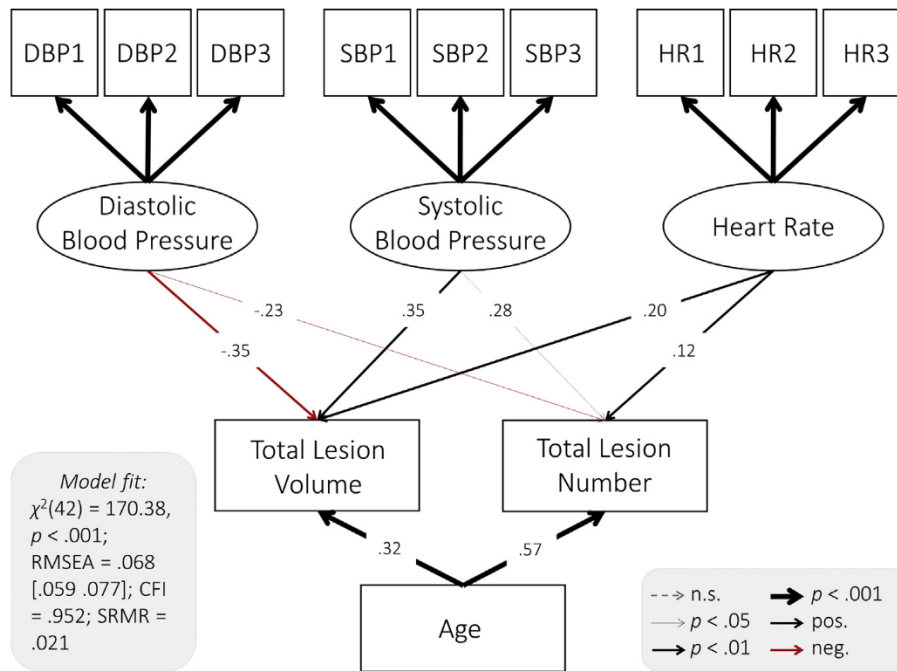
DBP1 DBP2 DBP3

SBP1 SBP2 SBP3

HR1 HR2 HR3

Diastolic Blood Pressure

Systolic Blood Pressure

Heart Rate

-.23

-.35

.35

.28

.20

.12

Total Lesion Volume

Total Lesion Number

.32

.57

Age

Model fit:
$\chi^2(42)$ = 170.38, $p$ < .001; RMSEA = .068 [.059 .077]; CFI = .952; SRMR = .021

n.s.
$p$ < .05
$p$ < .01
$p$ < .001
pos.
neg.